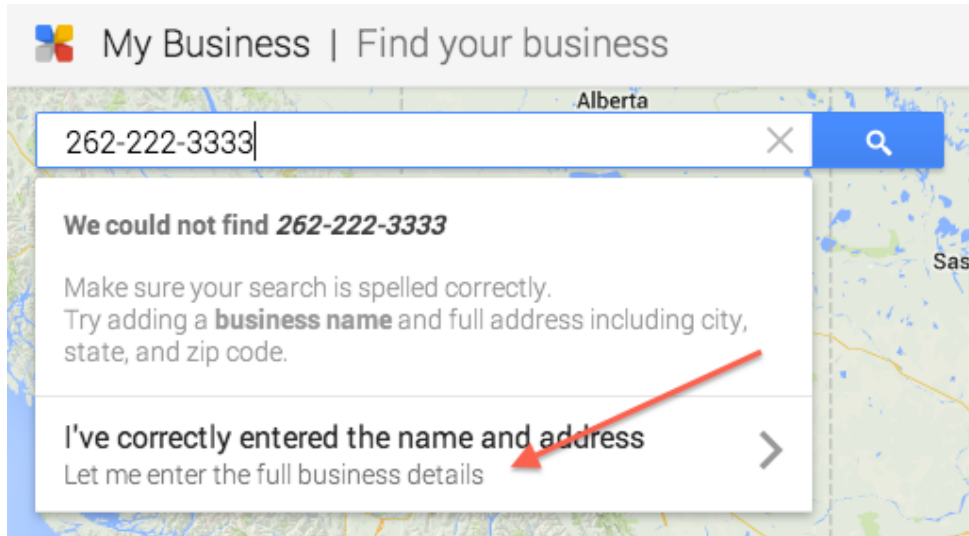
My Business | Find your business

Alberta

262-222-3333

Sas

We could not find ***262-222-3333***

Make sure your search is spelled correctly.
Try adding a **business name** and full address including city, state, and zip code.

I've correctly entered the name and address
Let me enter the full business details